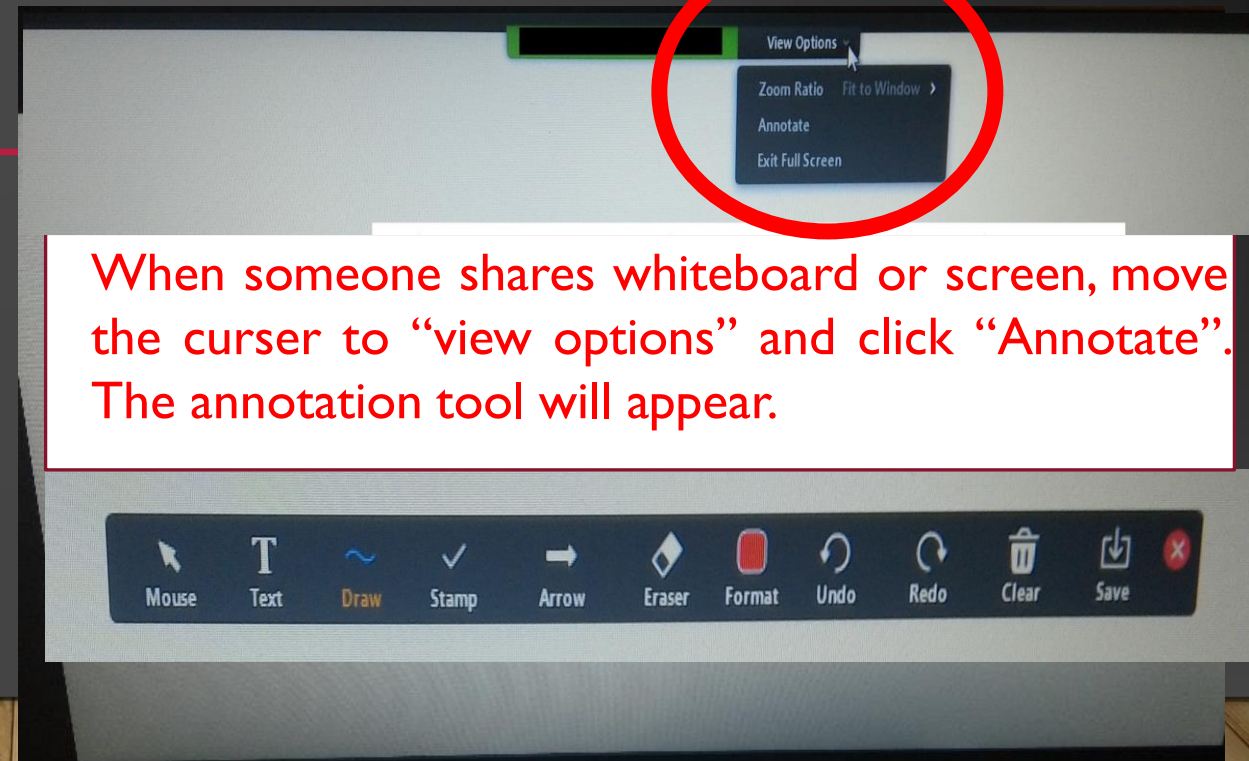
View Options

Zoom Ratio Fit to Window ›
Annotate
Exit Full Screen

When someone shares whiteboard or screen, move the curser to "view options" and click "Annotate". The annotation tool will appear.

Mouse Text Draw Stamp Arrow Eraser Format Undo Redo Clear Save